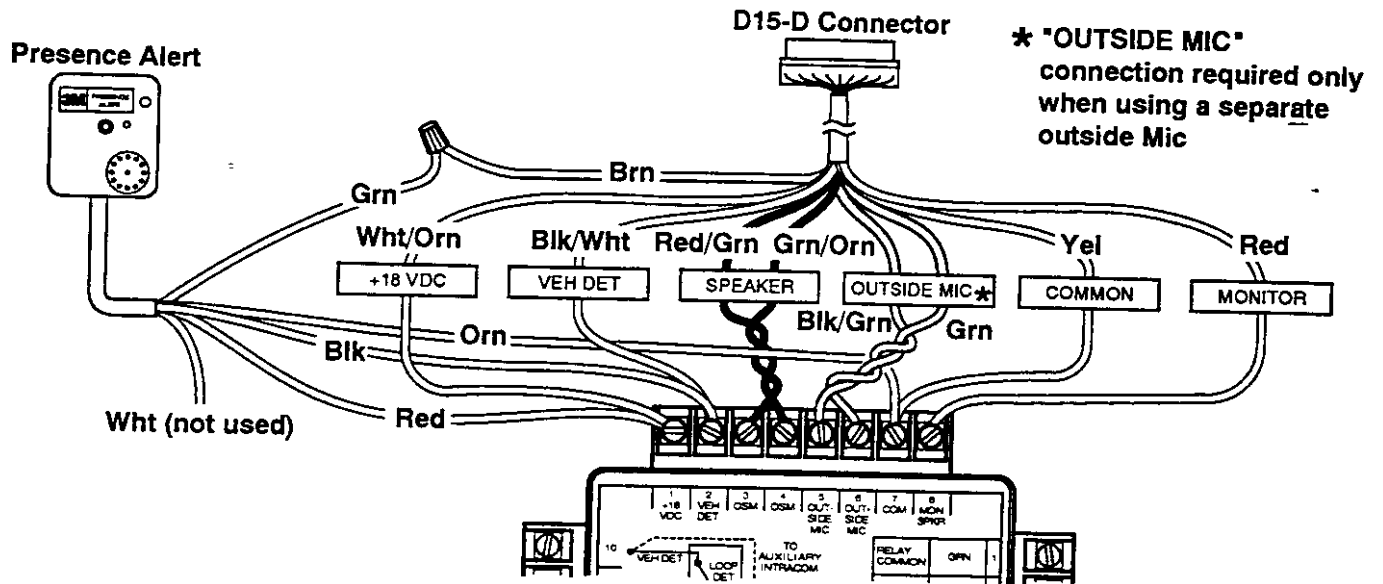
D15-D Connector

★ "OUTSIDE MIC" connection required only when using a separate outside Mic

Presence Alert

3M Presence Alert

Grn

Brn

Wht/Orn

Blk/Wht

Red/Grn

Grn/Orn

Yel

Red

+18 VDC

VEH DET

SPEAKER

OUTSIDE MIC★

COMMON

MONITOR

Orn

Blk/Grn

Grn

Blk

Wht (not used)

Red

1 +18 VDC | 2 VEH DET | 3 OSM | 4 OSM | 5 OUT-SIDE MIC | 6 OUT-SIDE MIC | 7 COM | 8 MON SPKR

10 VEH DET

LOOP DET

TO AUXILIARY INTRACOM

RELAY COMMON

GRN

1